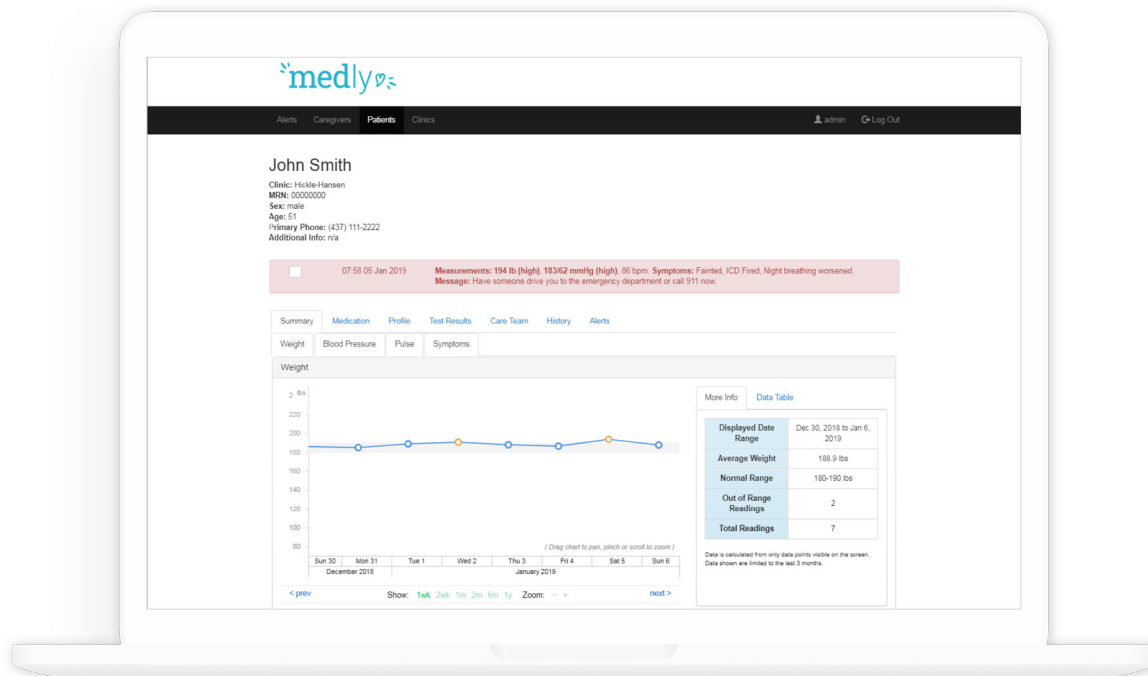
medly

Alerts Caregivers Patients Clinics

admin Log Out

John Smith

Clinic: Hickle-Hansen
MRN: 00000000
Sex: male
Age: 51
Primary Phone: (437) 111-2222
Additional Info: n/a

07:58 05 Jan 2019 Measurements: 194 lb (high), 183/62 mmHg (high), 86 bpm. Symptoms: Fainted, ICD Fired, Night breathing worsened.
Message: Have someone drive you to the emergency department or call 911 now.

Summary Medication Profile Test Results Care Team History Alerts

Weight Blood Pressure Pulse Symptoms

Weight

2 lbs
220
200
180
160
140
120
100
80

( Drag chart to pan, pinch or scroll to zoom )

Sun 30 Mon 31 Tue 1 Wed 2 Thu 3 Fri 4 Sat 5 Sun 6
December 2018 January 2019

< prev Show: 1wk 2wk 1m 2m 6m 1y Zoom: − + next >

More Info Data Table

| Displayed Date Range | Dec 30, 2018 to Jan 6, 2019 |
|---|---|
| Average Weight | 188.9 lbs |
| Normal Range | 180-190 lbs |
| Out of Range Readings | 2 |
| Total Readings | 7 |

Data is calculated from only data points visible on the screen. Data shown are limited to the last 3 months.